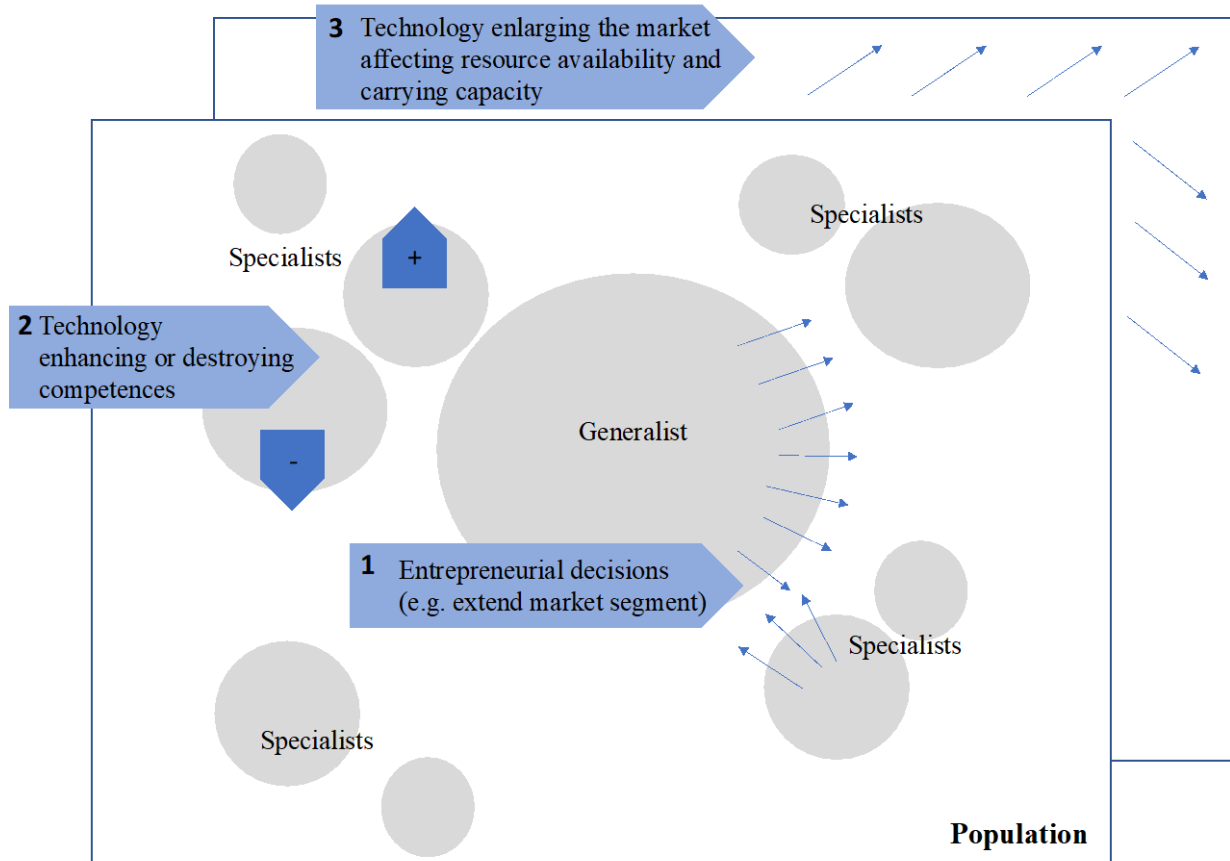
3 Technology enlarging the market affecting resource availability and carrying capacity

Specialists

+

Specialists

2 Technology enhancing or destroying competences

Generalist

-

1 Entrepreneurial decisions (e.g. extend market segment)

Specialists

Specialists

Population